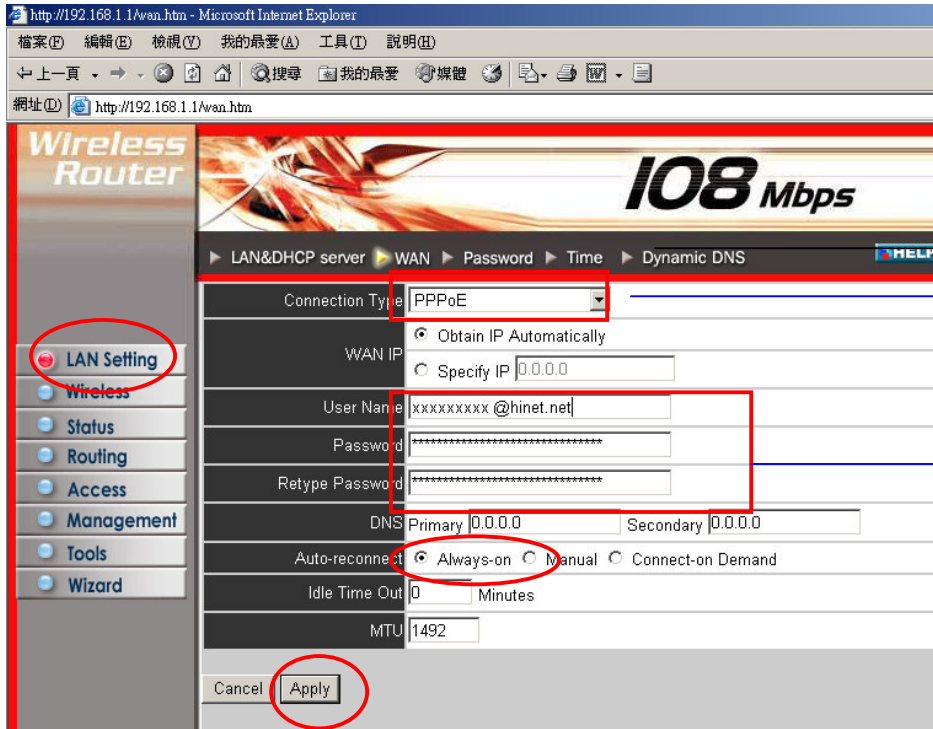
http://192.168.1.1/wan.htm - Microsoft Internet Explorer

檔案(F) 編輯(E) 檢視(V) 我的最愛(A) 工具(T) 說明(H)

上一頁 搜尋 我的最愛 媒體

網址(D) http://192.168.1.1/wan.htm

Wireless Router

108 Mbps

LAN&DHCP server WAN Password Time Dynamic DNS HELP

LAN Setting
Wireless
Status
Routing
Access
Management
Tools
Wizard

| | |
|---|---|
| Connection Type | PPPoE |
| WAN IP | Obtain IP Automatically<br>Specify IP 0.0.0.0 |
| User Name | xxxxxxxxx @hinet.net |
| Password | ******************************** |
| Retype Password | ******************************** |
| DNS | Primary 0.0.0.0 Secondary 0.0.0.0 |
| Auto-reconnect | Always-on Manual Connect-on Demand |
| Idle Time Out | 0 Minutes |
| MTU | 1492 |

Cancel Apply